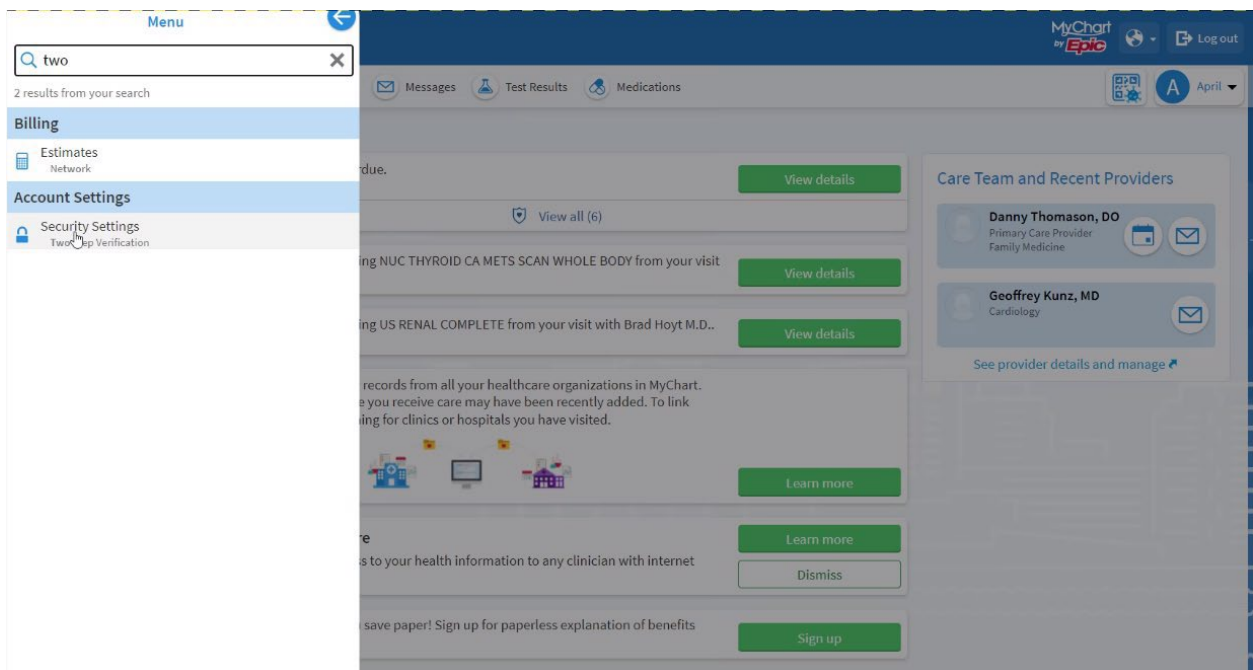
Menu

two

2 results from your search

Billing

Estimates
Network

Account Settings

Security Settings
Two-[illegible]ep Verification

MyChart by Epic

Log out

Messages Test Results Medications

A April

due.

View details

View all (6)

ing NUC THYROID CA METS SCAN WHOLE BODY from your visit

View details

ing US RENAL COMPLETE from your visit with Brad Hoyt M.D..

View details

records from all your healthcare organizations in MyChart. e you receive care may have been recently added. To link ing for clinics or hospitals you have visited.

Learn more

re

s to your health information to any clinician with internet

Learn more

Dismiss

save paper! Sign up for paperless explanation of benefits

Sign up

Care Team and Recent Providers

Danny Thomason, DO
Primary Care Provider
Family Medicine

Geoffrey Kunz, MD
Cardiology

See provider details and manage